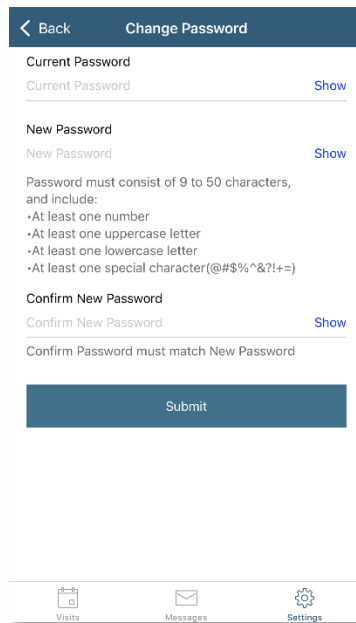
< Back Change Password

Current Password

Current Password Show

New Password

New Password Show

Password must consist of 9 to 50 characters, and include:
•At least one number
•At least one uppercase letter
•At least one lowercase letter
•At least one special character(@#$%^&?!+=)

Confirm New Password

Confirm New Password Show

Confirm Password must match New Password

Submit

Visits Messages Settings